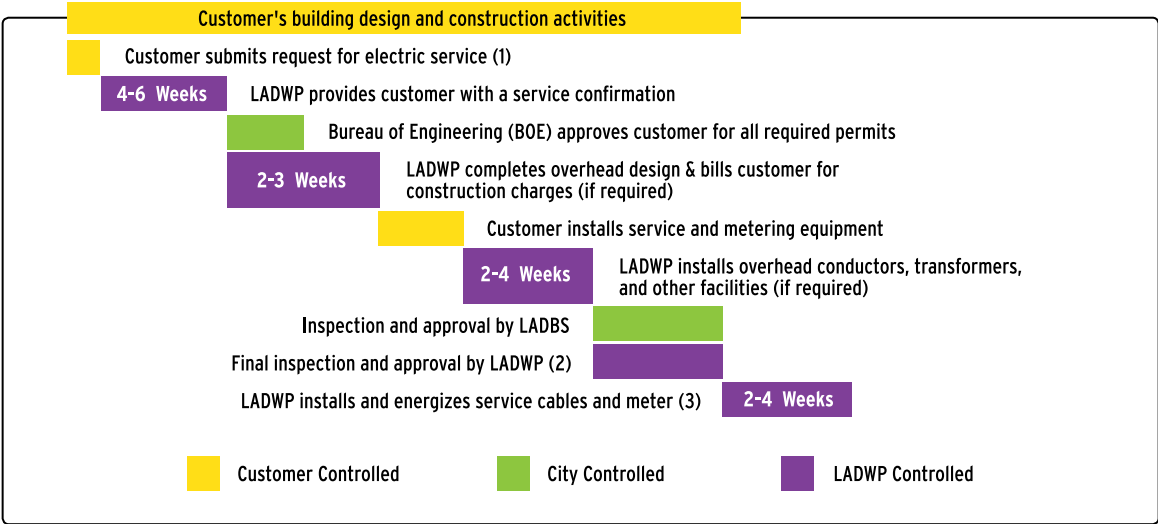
Customer's building design and construction activities

Customer submits request for electric service (1)

4-6 Weeks

LADWP provides customer with a service confirmation

Bureau of Engineering (BOE) approves customer for all required permits

2-3 Weeks

LADWP completes overhead design & bills customer for construction charges (if required)

Customer installs service and metering equipment

2-4 Weeks

LADWP installs overhead conductors, transformers, and other facilities (if required)

Inspection and approval by LADBS

Final inspection and approval by LADWP (2)

LADWP installs and energizes service cables and meter (3)

2-4 Weeks

Customer Controlled

City Controlled

LADWP Controlled